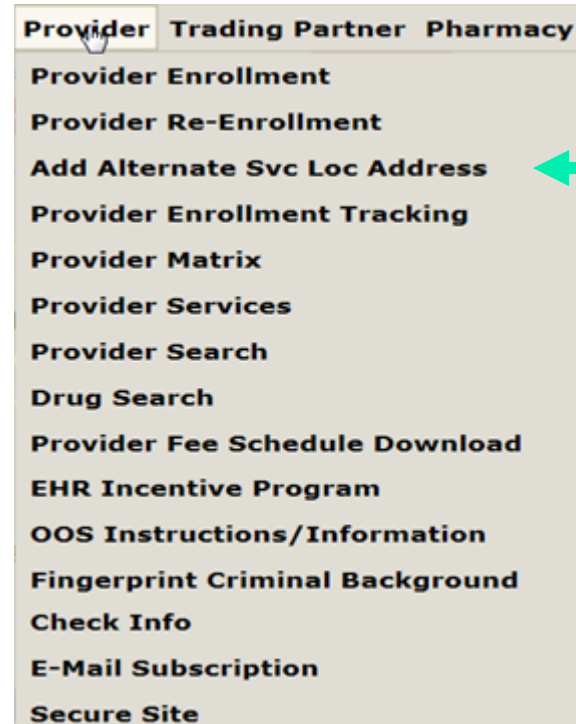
Provider Trading Partner Pharmacy

Provider Enrollment
Provider Re-Enrollment
Add Alternate Svc Loc Address
Provider Enrollment Tracking
Provider Matrix
Provider Services
Provider Search
Drug Search
Provider Fee Schedule Download
EHR Incentive Program
OOS Instructions/Information
Fingerprint Criminal Background
Check Info
E-Mail Subscription
Secure Site